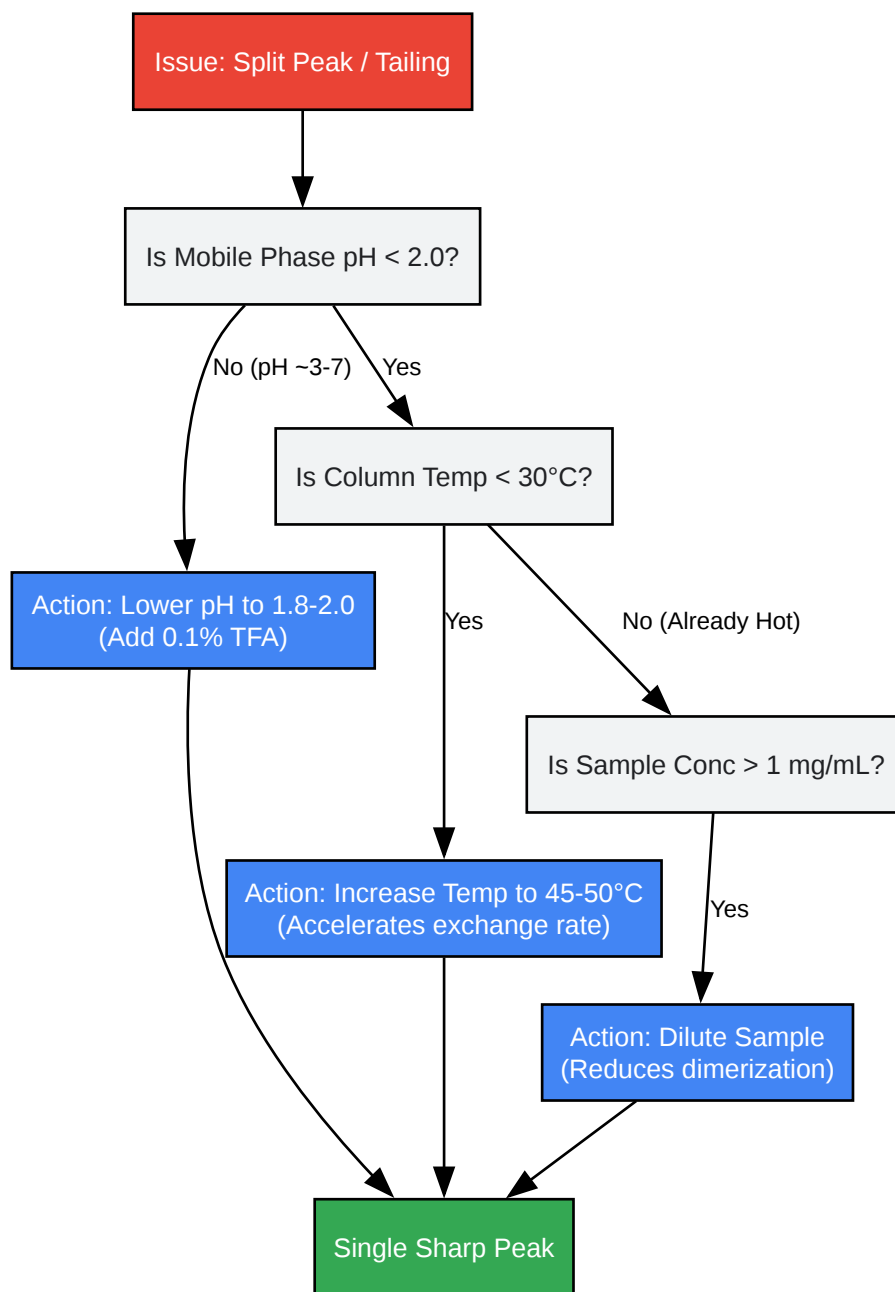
Issue: Split Peak / Tailing

Is Mobile Phase pH < 2.0?

No (pH ~3-7)

Yes

Is Column Temp < 30°C?

Action: Lower pH to 1.8-2.0
(Add 0.1% TFA)

Yes

No (Already Hot)

Is Sample Conc > 1 mg/mL?

Action: Increase Temp to 45-50°C
(Accelerates exchange rate)

Yes

Action: Dilute Sample
(Reduces dimerization)

Single Sharp Peak